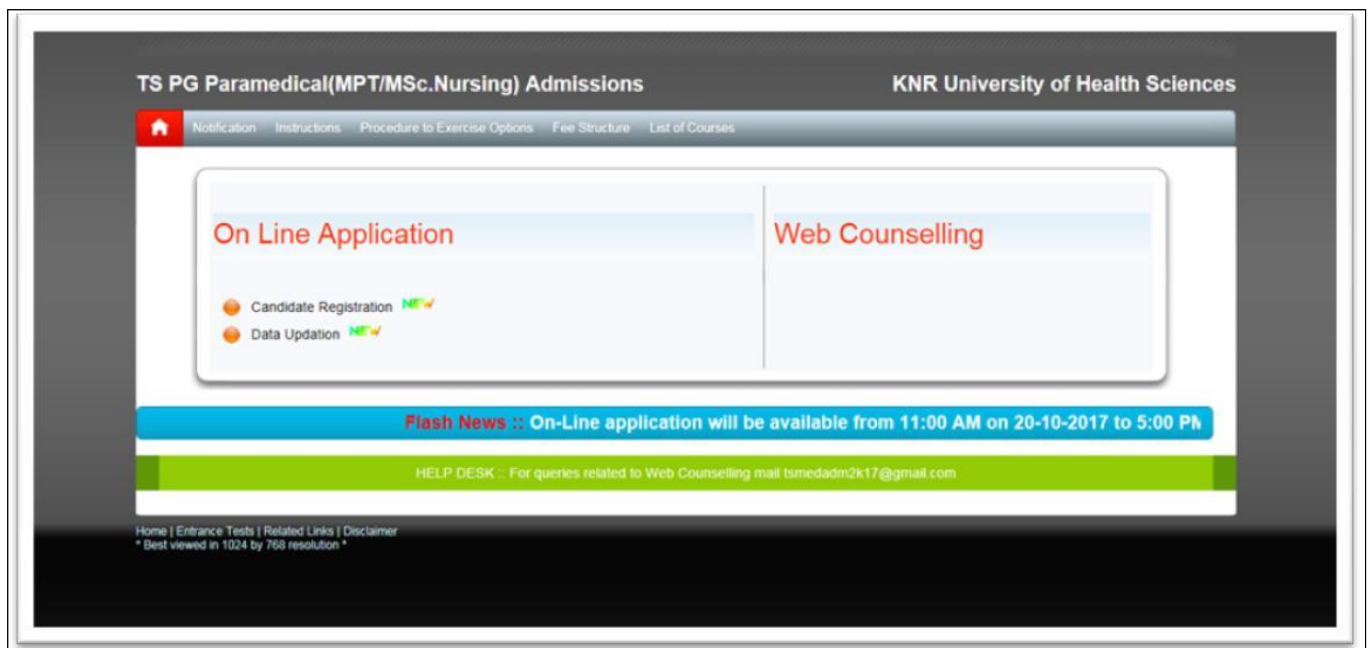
TS PG Paramedical(MPT/MSc.Nursing) Admissions

KNR University of Health Sciences

Notification Instructions Procedure to Exercise Options Fee Structure List of Courses

On Line Application

Candidate Registration NEW
Data Updation NEW

Web Counselling

Flash News :: On-Line application will be available from 11:00 AM on 20-10-2017 to 5:00 PM

HELP DESK :: For queries related to Web Counselling mail tsmedadm2k17@gmail.com

Home | Entrance Tests | Related Links | Disclaimer
* Best viewed in 1024 by 768 resolution *